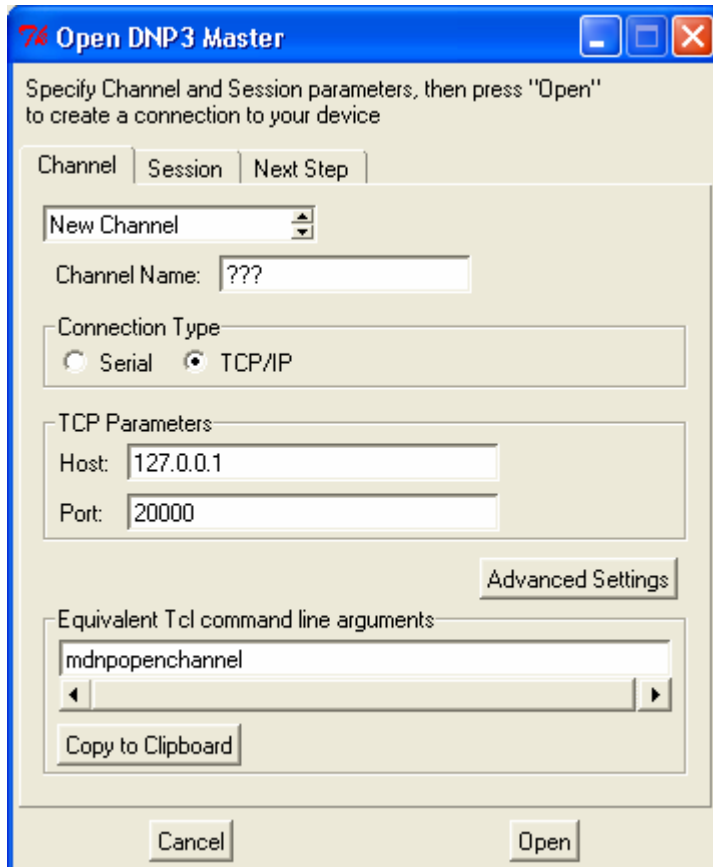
Tk Open DNP3 Master

Specify Channel and Session parameters, then press "Open" to create a connection to your device

Channel | Session | Next Step

New Channel

Channel Name: ???

Connection Type
Serial  TCP/IP

TCP Parameters
Host: 127.0.0.1
Port: 20000

Advanced Settings

Equivalent Tcl command line arguments
mdnpopenchannel

Copy to Clipboard

Cancel

Open